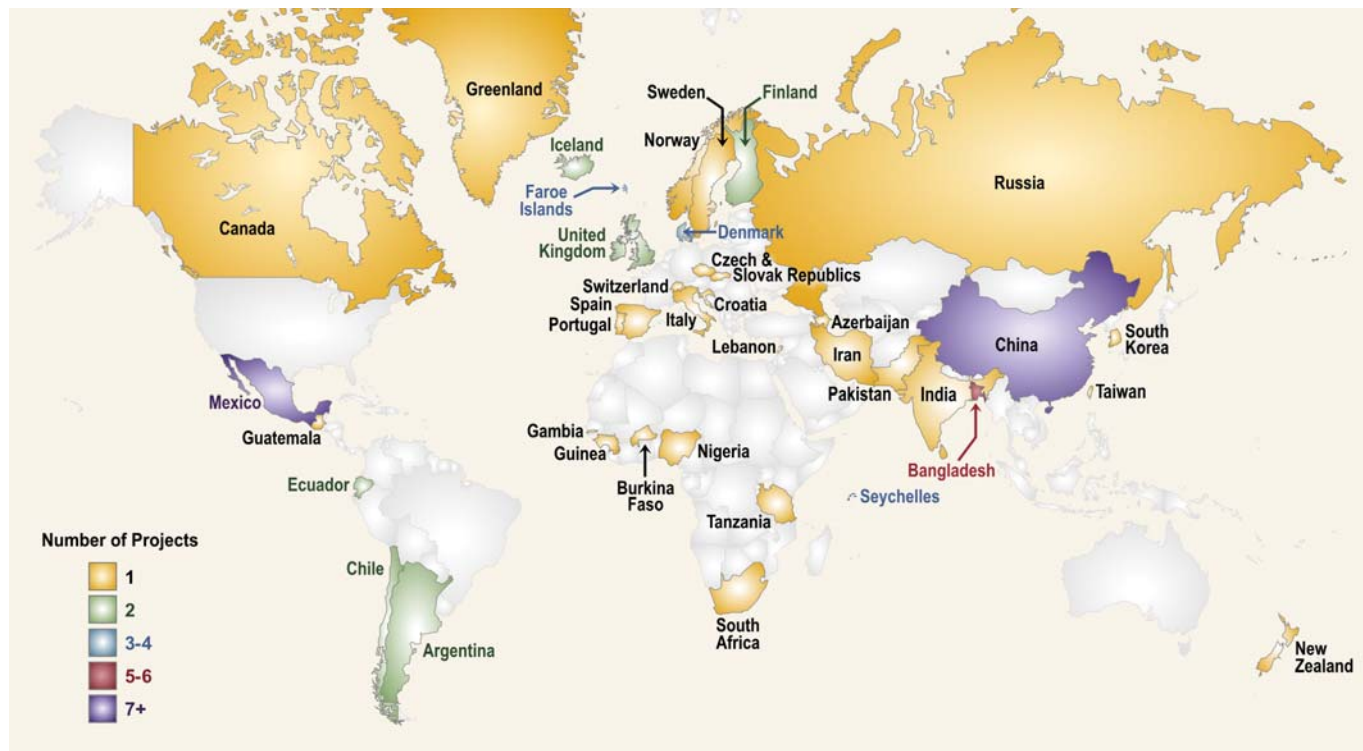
Greenland

Sweden

Finland

Iceland

Norway

Faroe Islands

Russia

Canada

United Kingdom

Denmark

Czech & Slovak Republics

Switzerland

Spain

Croatia

Portugal

Italy

Azerbaijan

South Korea

Lebanon

Iran

China

Mexico

Pakistan

India

Taiwan

Guatemala

Gambia

Guinea

Nigeria

Bangladesh

Ecuador

Burkina Faso

Seychelles

Tanzania

Number of Projects

1

2

3-4

5-6

7+

Chile

Argentina

South Africa

New Zealand